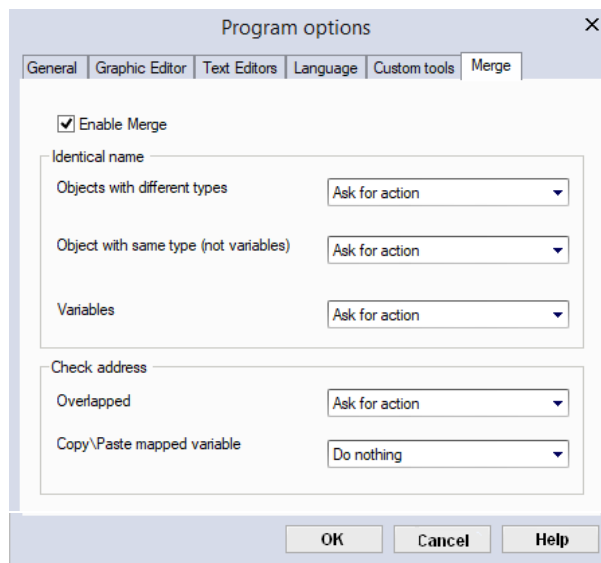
Program options

×

General | Graphic Editor | Text Editors | Language | Custom tools | Merge

Enable Merge

Identical name

Objects with different types — Ask for action

Object with same type (not variables) — Ask for action

Variables — Ask for action

Check address

Overlapped — Ask for action

Copy\Paste mapped variable — Do nothing

OK | Cancel | Help